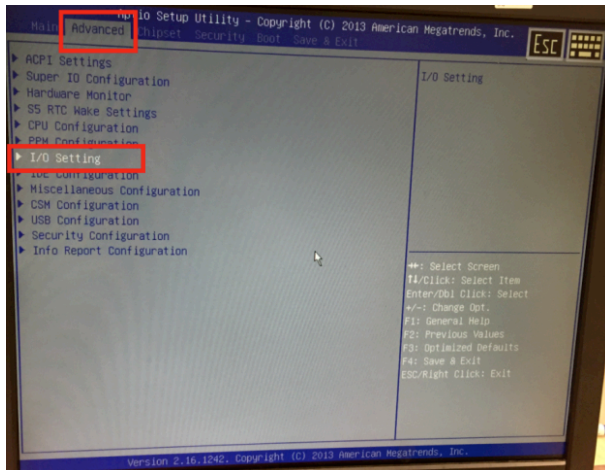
Aptio Setup Utility - Copyright (C) 2013 American Megatrends, Inc.
Main Advanced Chipset Security Boot Save & Exit

Esc

▶ ACPI Settings
▶ Super IO Configuration
▶ Hardware Monitor
▶ S5 RTC Wake Settings
▶ CPU Configuration
▶ PPM Configuration
▶ I/O Setting
▶ IDE Configuration
▶ Miscellaneous Configuration
▶ CSM Configuration
▶ USB Configuration
▶ Security Configuration
▶ Info Report Configuration

I/O Setting

↔: Select Screen
↑↓/Click: Select Item
Enter/Dbl Click: Select
+/-: Change Opt.
F1: General Help
F2: Previous Values
F3: Optimized Defaults
F4: Save & Exit
ESC/Right Click: Exit

Version 2.16.1242. Copyright (C) 2013 American Megatrends, Inc.